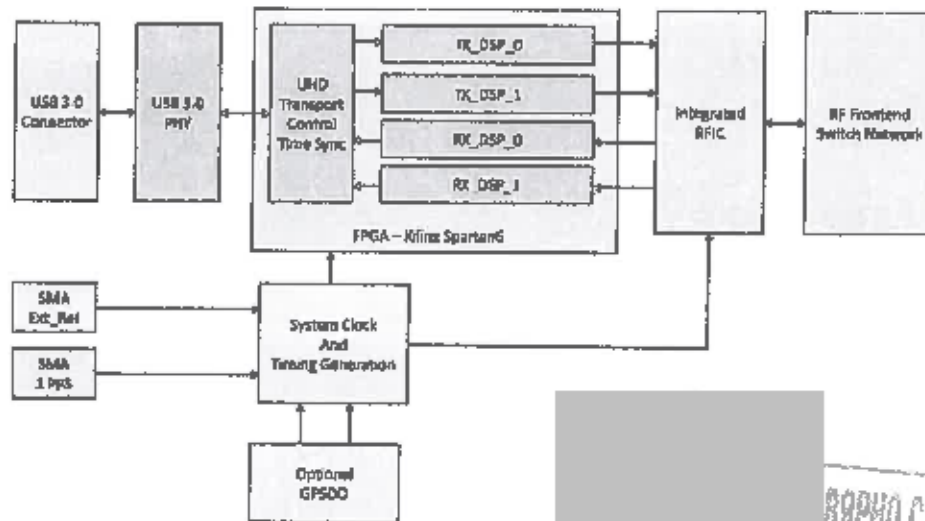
USB 3.0 Connector

USB 3.0 PHY

UHD Transport Control Time Sync

TX_DSP_0

TX_DSP_1

RX_DSP_0

RX_DSP_1

FPGA – Xilinx Spartan6

Integrated RFIC

RF Frontend Switch Network

SMA Ext_Ref

SMA 1 PPS

System Clock And Timing Generation

Optional GPSDO

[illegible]